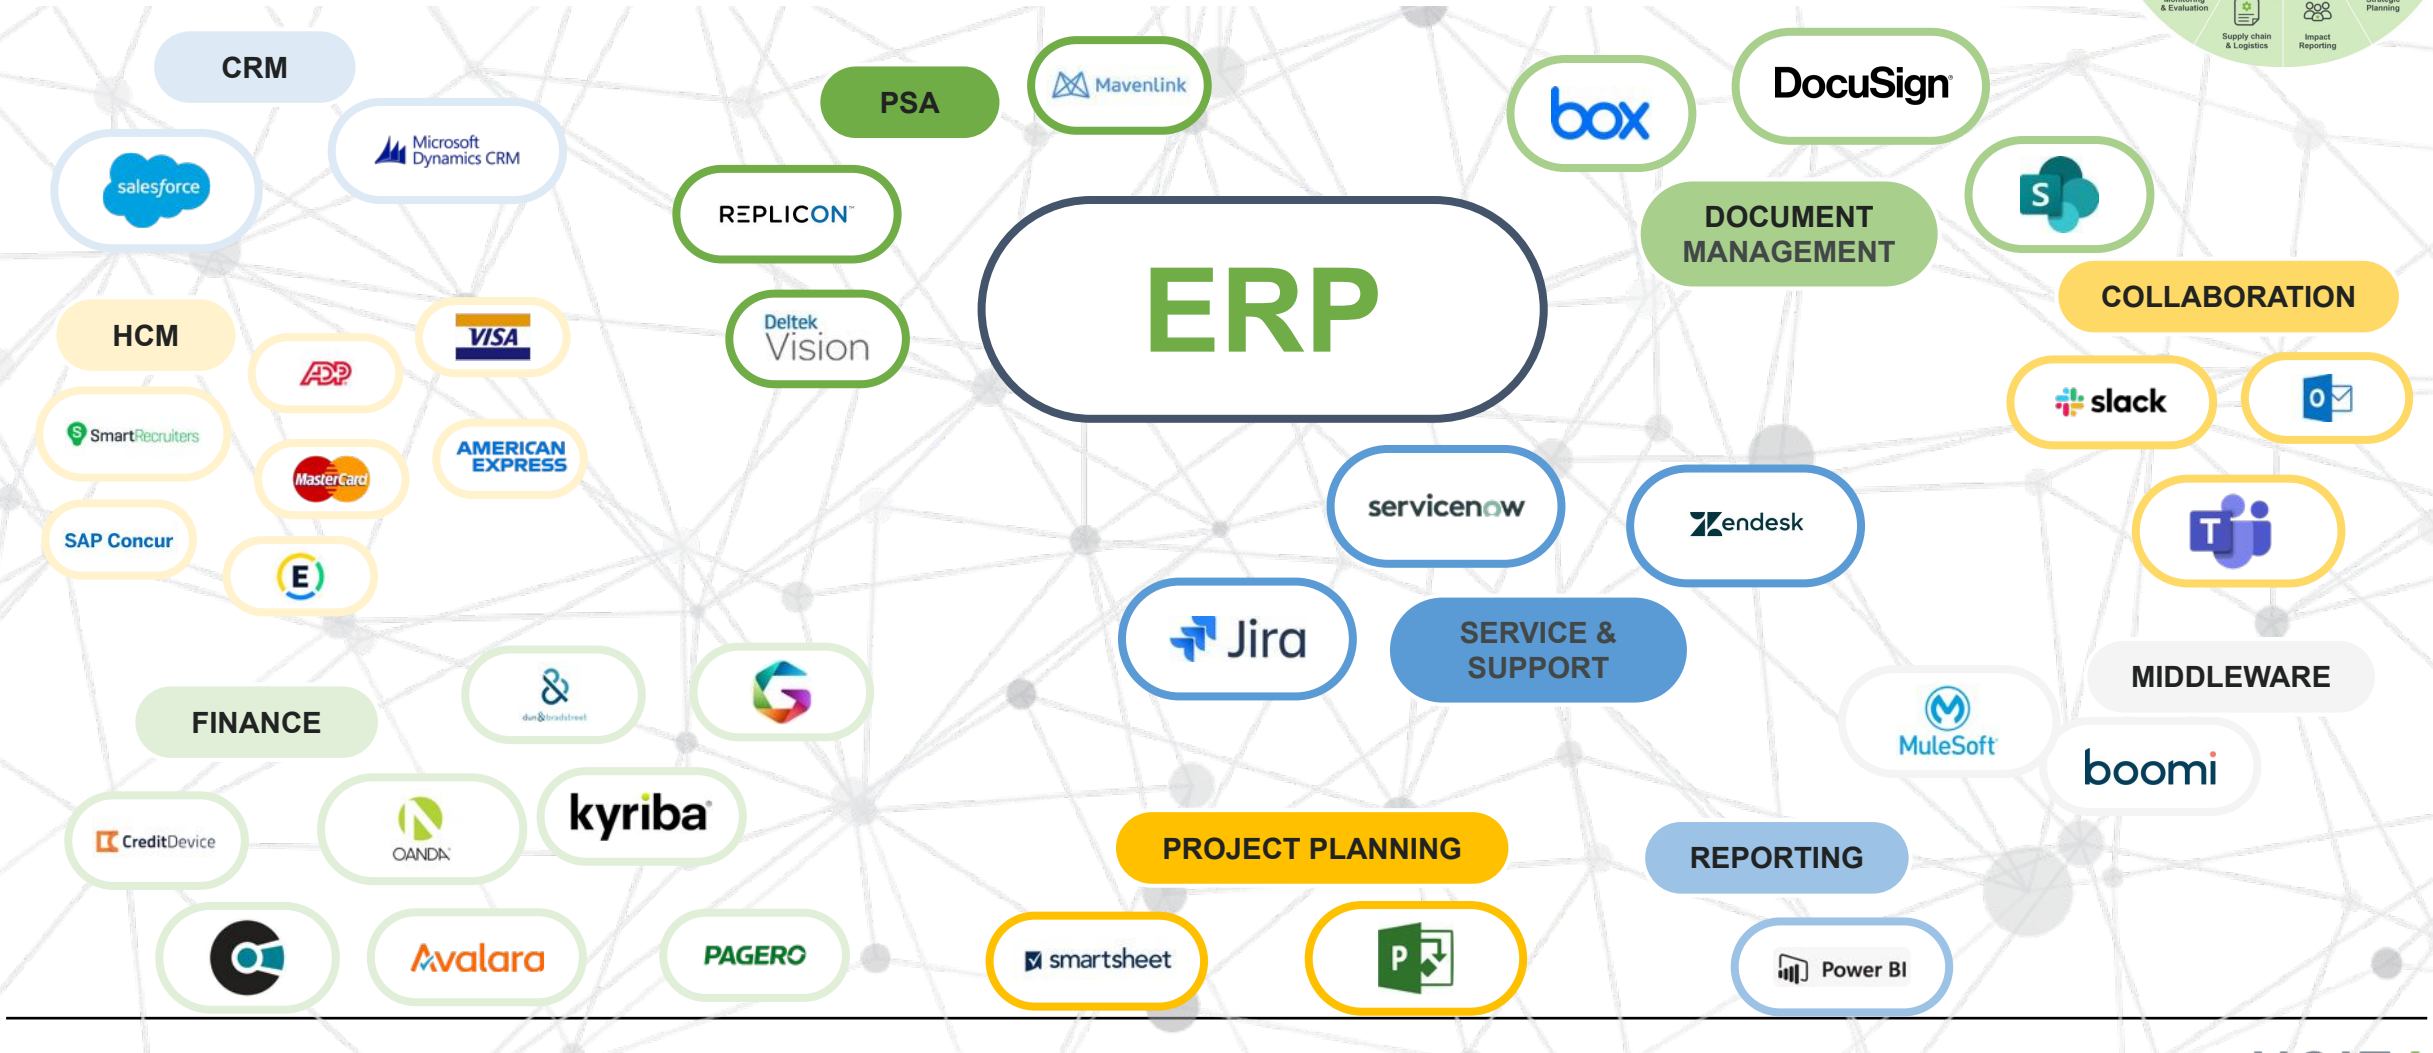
CRM
salesforce
Microsoft Dynamics CRM
PSA
Mavenlink
REPLICON
Deltek Vision
box
DocuSign
DOCUMENT MANAGEMENT
ERP
COLLABORATION
slack
HCM
ADP
VISA
SmartRecruiters
MasterCard
AMERICAN EXPRESS
SAP Concur
E
servicenow
Zendesk
Jira
SERVICE & SUPPORT
MIDDLEWARE
MuleSoft
boomi
FINANCE
dun & bradstreet
CreditDevice
OANDA
kyriba
PROJECT PLANNING
REPORTING
Avalara
PAGERO
smartsheet
P
Power BI
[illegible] & Evaluation
Supply chain & Logistics
Impact Reporting
Strategic Planning